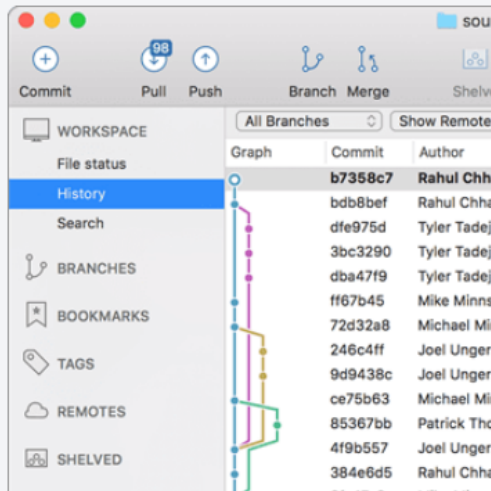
sou

98

Commit Pull Push Branch Merge Shelv

WORKSPACE
File status
History
Search

BRANCHES

BOOKMARKS

TAGS

REMOTES

SHELVED

All Branches
Show Remote

| Graph | Commit | Author |
|---|---|---|
| | b7358c7 | Rahul Chh |
| | bdb8bef | Rahul Chha |
| | dfe975d | Tyler Tadej |
| | 3bc3290 | Tyler Tadej |
| | dba47f9 | Tyler Tadej |
| | ff67b45 | Mike Minns |
| | 72d32a8 | Michael Mi |
| | 246c4ff | Joel Unger |
| | 9d9438c | Joel Unger |
| | ce75b63 | Michael Mi |
| | 85367bb | Patrick Tho |
| | 4f9b557 | Joel Unger |
| | 384e6d5 | Rahul Chha |